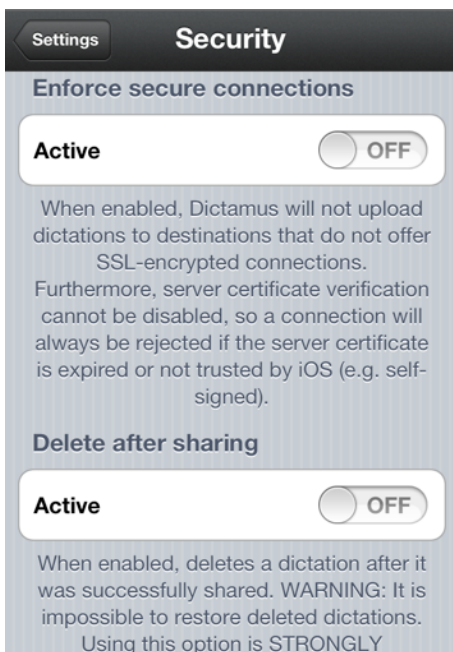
Settings

Security

Enforce secure connections

Active

OFF

When enabled, Dictamus will not upload dictations to destinations that do not offer SSL-encrypted connections. Furthermore, server certificate verification cannot be disabled, so a connection will always be rejected if the server certificate is expired or not trusted by iOS (e.g. self-signed).

Delete after sharing

Active

OFF

When enabled, deletes a dictation after it was successfully shared. WARNING: It is impossible to restore deleted dictations. Using this option is STRONGLY